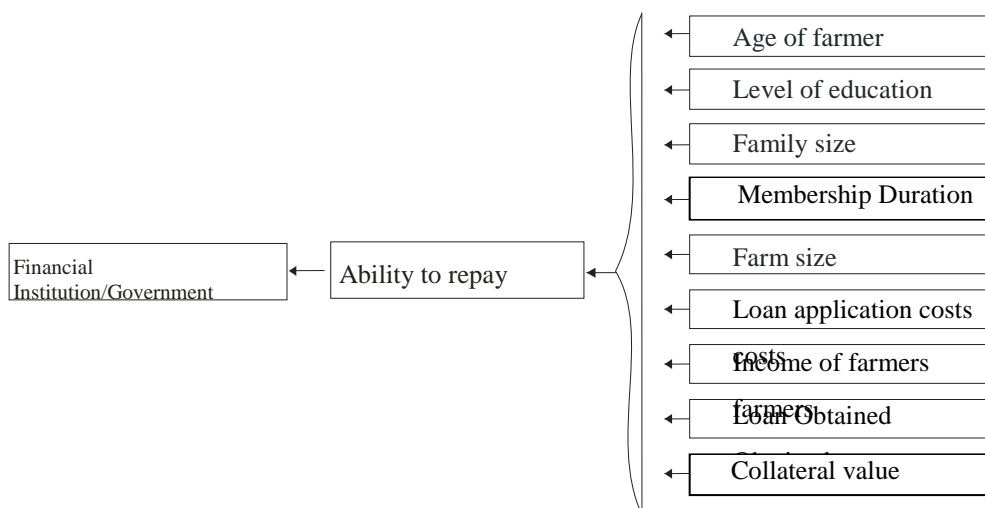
Age of farmer

Level of education

Family size

Membership Duration

Financial Institution/Government

Ability to repay

Farm size

Loan application costs

costs

Income of farmers

farmers

Loan Obtained

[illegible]

Collateral value